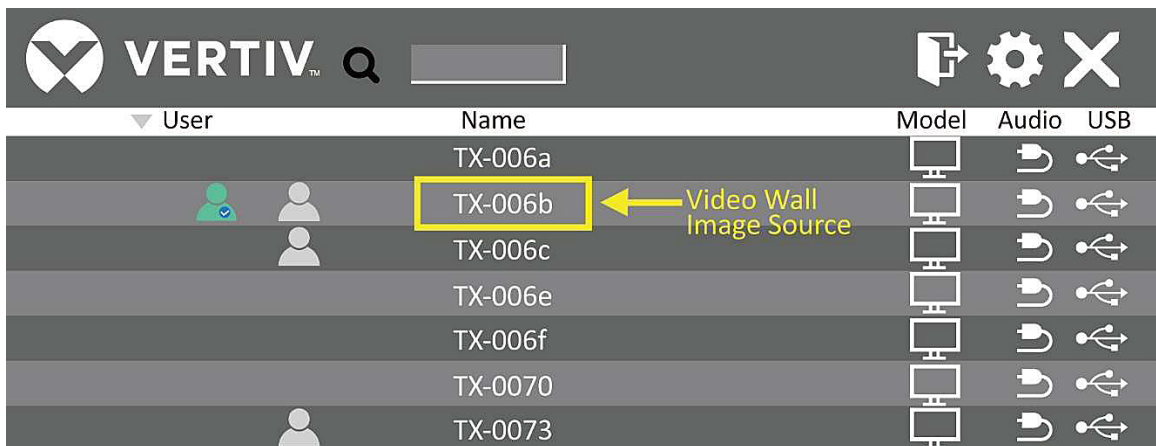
VERTIV™

| User | Name | Model | Audio | USB |
|---|---|---|---|---|
| | TX-006a | | | |
| | TX-006b | | | |
| | TX-006c | | | |
| | TX-006e | | | |
| | TX-006f | | | |
| | TX-0070 | | | |
| | TX-0073 | | | |

Video Wall Image Source